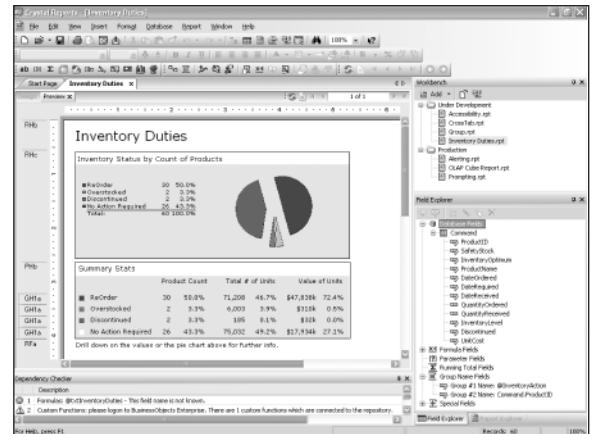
Crystal Reports - [Inventory Duties]

File Edit View Insert Format Database Report Window Help

Start Page | Inventory Duties ×

Preview ×

1 of 1

RHb

RHc

PHb

GH1a

GH1a

GH1a

GH1a

RFa

Inventory Duties

Inventory Status by Count of Products

| | | |
|---|---|---|
| ReOrder | 30 | 50.0% |
| Overstocked | 2 | 3.3% |
| Discontinued | 2 | 3.3% |
| No Action Required | 26 | 43.3% |
| Total: | 60 | 100.0% |

Summary Stats

| | Product Count | | Total # of Units | | Value of Units | |
|---|---|---|---|---|---|---|
| ReOrder | 30 | 50.0% | 71,208 | 46.7% | $47,838k | 72.4% |
| Overstocked | 2 | 3.3% | 6,003 | 3.9% | $318k | 0.5% |
| Discontinued | 2 | 3.3% | 105 | 0.1% | $32k | 0.0% |
| No Action Required | 26 | 43.3% | 75,032 | 49.2% | $17,934k | 27.1% |

Drill down on the values or the pie chart above for further info.

Workbench

Add

Under Development
Accessibility.rpt
CrossTab.rpt
Group.rpt
Inventory Duties.rpt
Production
Alerting.rpt
OLAP Cube Report.rpt
Prompting.rpt

Field Explorer

Database Fields
Command
ProductID
SafetyStock
InventoryOptimum
ProductName
DateOrdered
DateRequired
DateReceived
QuantityOrdered
QuantityReceived
InventoryLevel
Discontinued
UnitCost
Formula Fields
Parameter Fields
Running Total Fields
Group Name Fields
Group #1 Name: @InventoryAction
Group #2 Name: Command.ProductID
Special Fields

Field Explorer

Dependency Checker

Description

1 Formulas: @txtInventoryDuties - This field name is not known.

2 Custom Functions: please logon to BusinessObjects Enterprise. There are 1 custom functions which are connected to the repository.

For Help, press F1

Records: 60

100%